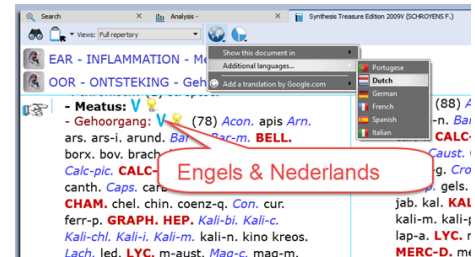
Search | Analysis - | Synthesis Treasure Edition 2009V (SCHROYENS F.)

Views: Full repertory

EAR - INFLAMMATION - Me

OOR - ONTSTEKING - Geh

Show this document in

Additional languages...

Add a translation by Google.com

Portuguese
Dutch
German
French
Spanish
Italian

- Meatus: V
- Gehoorgang: V (78) Acon. apis Arn.
ars. ars-i. arund. Bar- Bar-m. BELL.
borx. bov. brach
Calc-pic. CALC-
canth. Caps. carb
CHAM. chel. chin. coenz-q. Con. cur.
ferr-p. GRAPH. HEP. Kali-bi. Kali-c.
Kali-chl. Kali-i. Kali-m. kali-n. kino kreos.
Lach. led. LYC. m-aust. Mag-c. mag-m.

(88) A
CALC-
Caust. C
ag. Cro
gels.
jab. kal. KAL
kali-m. kali-p
lap-a. LYC. m
MERC-D. merc

Engels & Nederlands